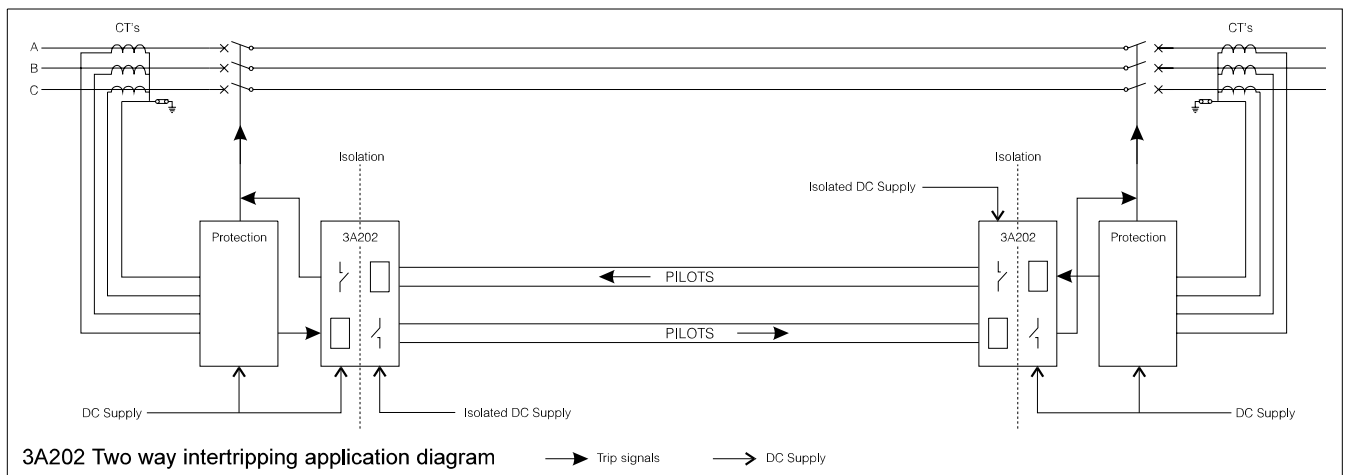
CT's

A

B

C

CT's

Isolation

Isolation

Isolated DC Supply

Protection

3A202

3A202

Protection

PILOTS

PILOTS

DC Supply

Isolated DC Supply

DC Supply

3A202 Two way intertripping application diagram

Trip signals

DC Supply